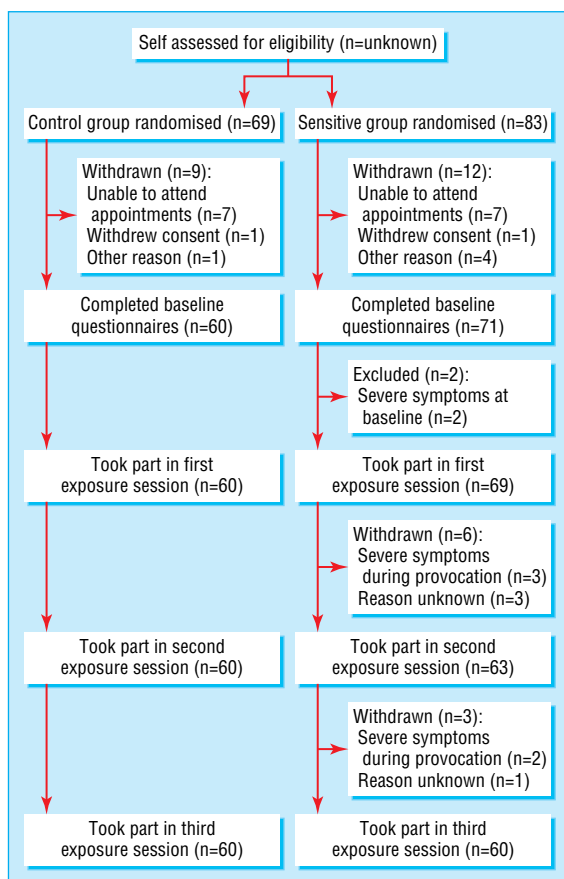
Self assessed for eligibility (n=unknown)

Control group randomised (n=69)

Withdrawn (n=9):
Unable to attend appointments (n=7)
Withdrew consent (n=1)
Other reason (n=1)

Completed baseline questionnaires (n=60)

Took part in first exposure session (n=60)

Took part in second exposure session (n=60)

Took part in third exposure session (n=60)

Sensitive group randomised (n=83)

Withdrawn (n=12):
Unable to attend appointments (n=7)
Withdrew consent (n=1)
Other reason (n=4)

Completed baseline questionnaires (n=71)

Excluded (n=2):
Severe symptoms at baseline (n=2)

Took part in first exposure session (n=69)

Withdrawn (n=6):
Severe symptoms during provocation (n=3)
Reason unknown (n=3)

Took part in second exposure session (n=63)

Withdrawn (n=3):
Severe symptoms during provocation (n=2)
Reason unknown (n=1)

Took part in third exposure session (n=60)